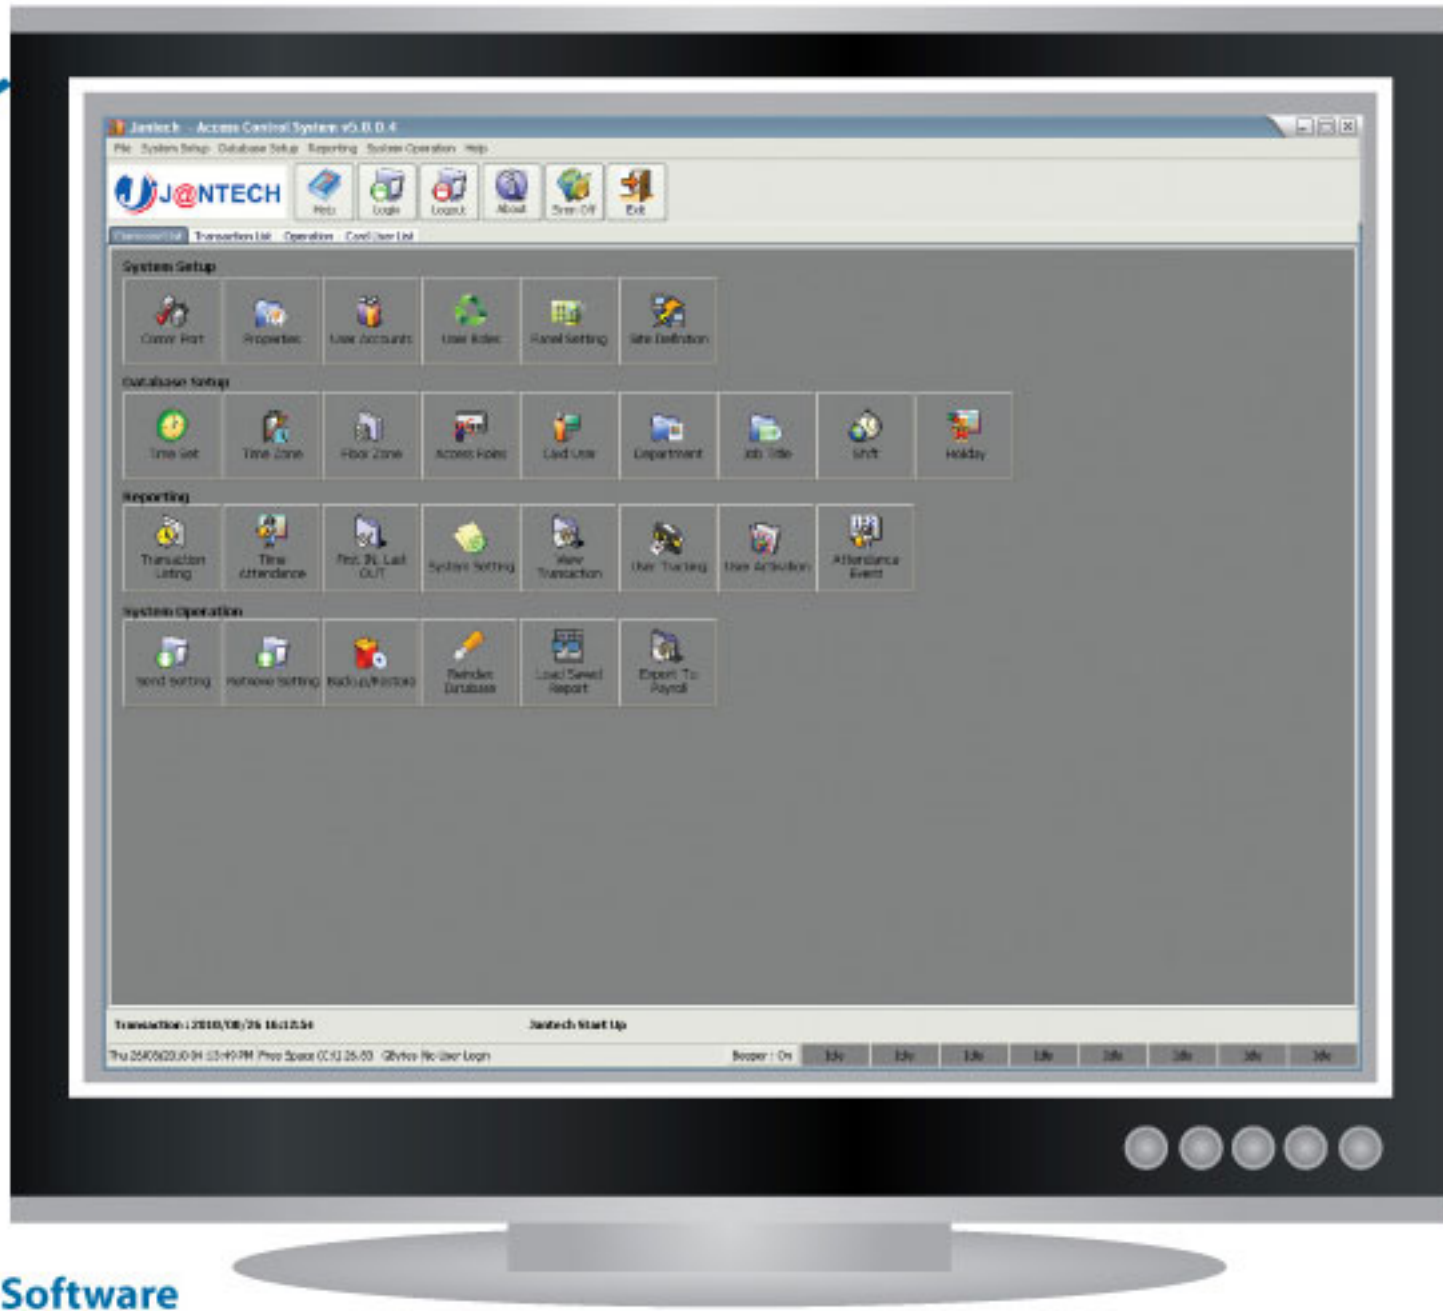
Jantech - Access Control System v5.0.0.4

File System Setup Database Setup Reporting System Operation Help

J@NTECH

Help Login Logout About Siren Off Exit

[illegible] Transaction List Operation Card User List

System Setup

Comm Port Properties User Accounts User Roles Panel Setting Site Definition

Database Setup

Time Set Time Zone Floor Zone Access Roles Card User Department Job Title Shift Holiday

Reporting

Transaction Listing Time Attendance First IN, Last OUT System Setting View Transaction User Tracking User Activation Attendance Event

System Operation

Send Setting Retrieve Setting Backup/Restore Reindex Database Load Saved Report Export To Payroll

Transaction : 2010/08/26 16:12:54

Jantech Start Up

Thu 26/08/2010 04:13:49 PM Free Space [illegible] GBytes No User Login

Beeper : On Idle Idle Idle Idle Idle Idle Idle Idle

Software